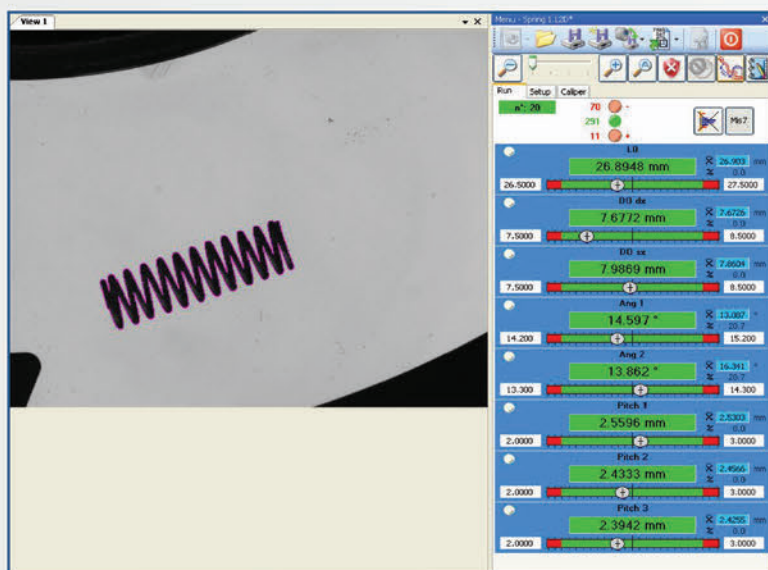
View 1

Menu - Spring 1.12D*

Run Setup Caliper

n°: 20

70 -
291
11 +

Ms7

L0
26.8948 mm
26.903 mm
0.0
26.5000 27.5000

DO dx
7.6772 mm
7.6726 mm
0.0
7.5000 8.5000

DO sx
7.9869 mm
7.8604 mm
0.0
7.5000 8.5000

Ang 1
14.597 °
13.007 °
20.7
14.200 15.200

Ang 2
13.862 °
16.341 °
20.7
13.300 14.300

Pitch 1
2.5596 mm
2.5303 mm
0.0
2.0000 3.0000

Pitch 2
2.4333 mm
2.4566 mm
0.0
2.0000 3.0000

Pitch 3
2.3942 mm
2.4255 mm
0.0
2.0000 3.0000